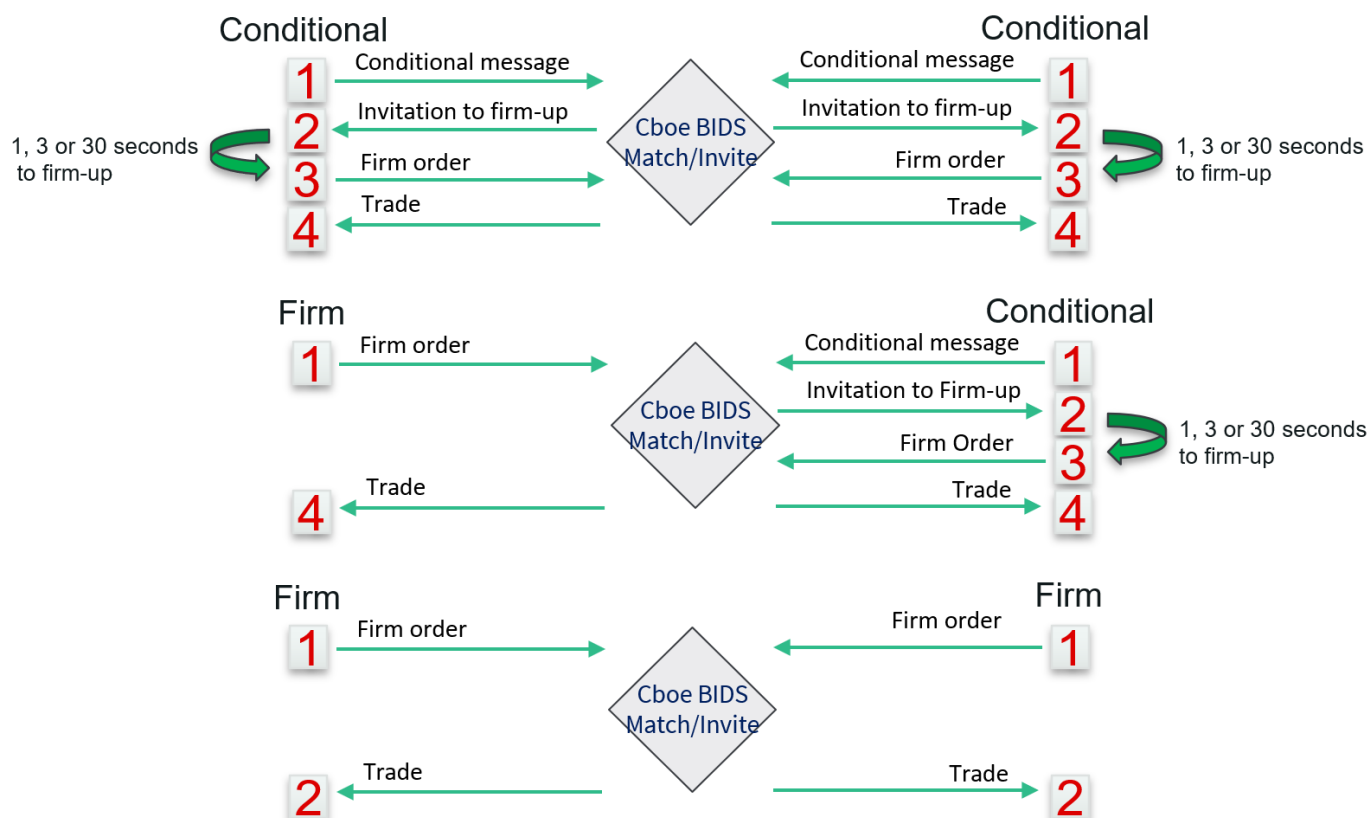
Conditional

Conditional

1 Conditional message

Conditional message 1

2 Invitation to firm-up

Invitation to firm-up 2

1, 3 or 30 seconds to firm-up

Cboe BIDS Match/Invite

1, 3 or 30 seconds to firm-up

3 Firm order

Firm order 3

4 Trade

Trade 4

Firm

Conditional

1 Firm order

Conditional message 1

Cboe BIDS Match/Invite

Invitation to Firm-up 2

1, 3 or 30 seconds to firm-up

Firm Order 3

4 Trade

Trade 4

Firm

Firm

1 Firm order

Firm order 1

Cboe BIDS Match/Invite

2 Trade

Trade 2